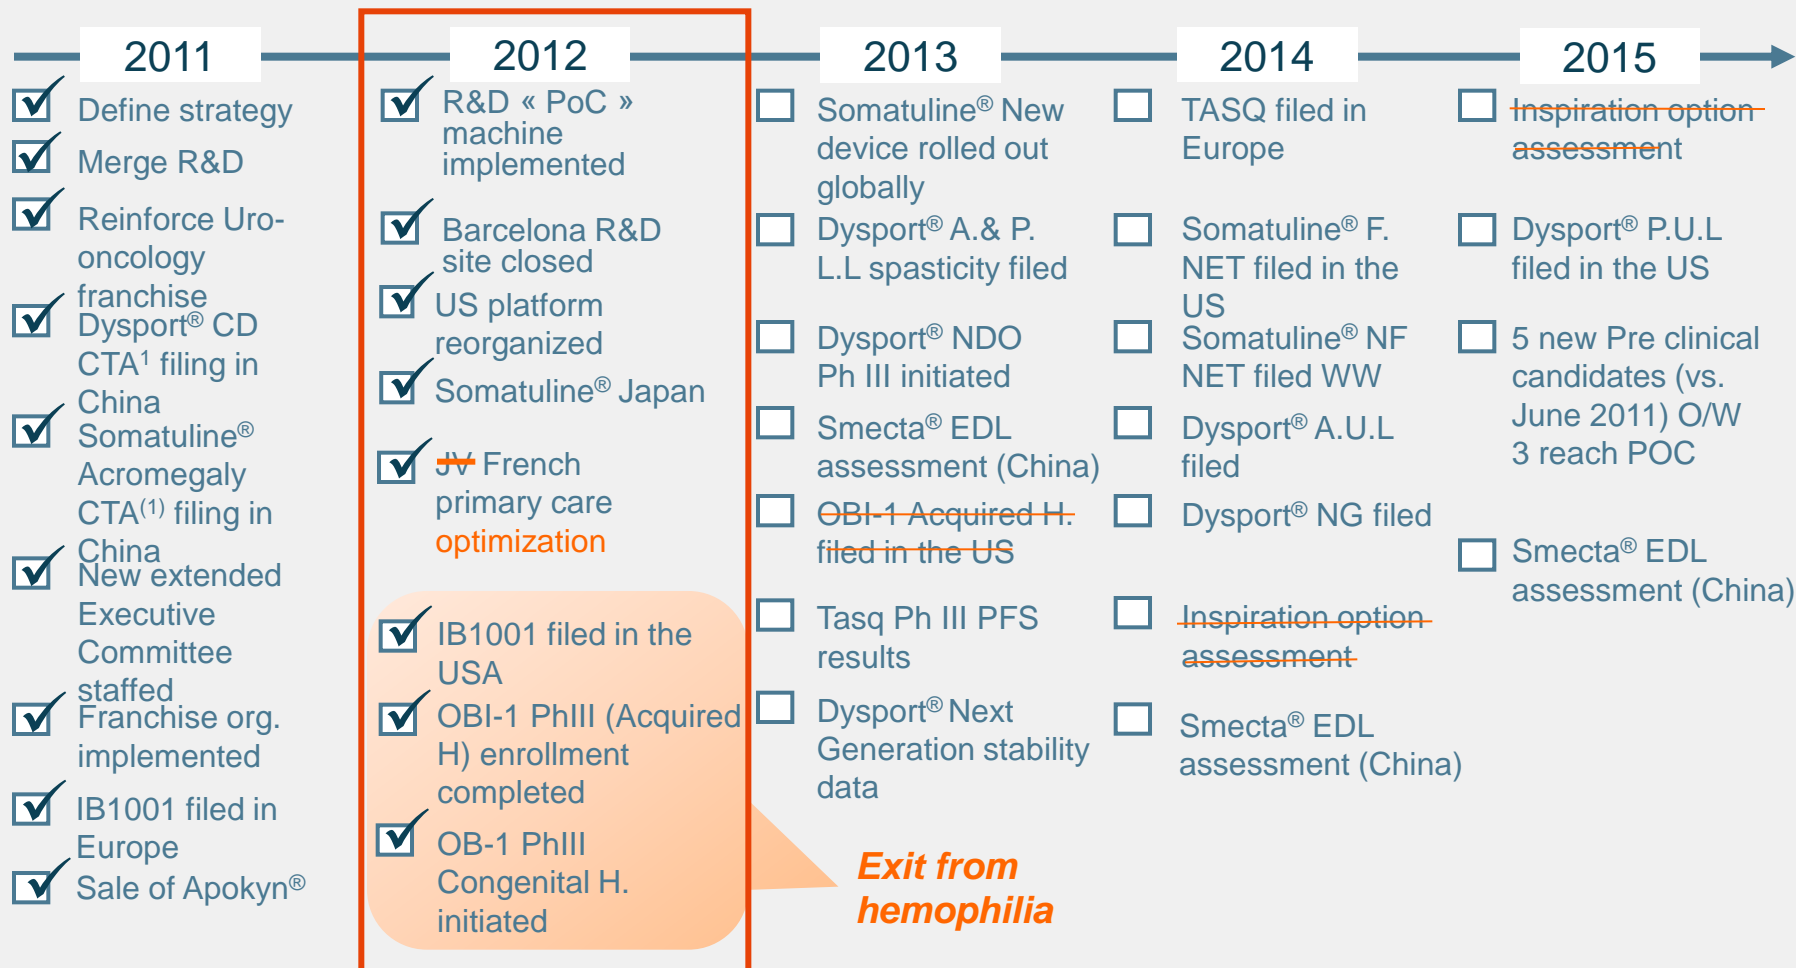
2011

Define strategy

Merge R&D

Reinforce Uro-oncology franchise

Dysport® CD CTA¹ filing in China

Somatuline® Acromegaly CTA⁽¹⁾ filing in China

New extended Executive Committee staffed

Franchise org. implemented

IB1001 filed in Europe

Sale of Apokyn®

2012

R&D « PoC » machine implemented

Barcelona R&D site closed

US platform reorganized

Somatuline® Japan

~~JV~~ French primary care optimization

IB1001 filed in the USA

OBI-1 PhIII (Acquired H) enrollment completed

OB-1 PhIII Congenital H. initiated

Exit from hemophilia

2013

Somatuline® New device rolled out globally

Dysport® A.& P. L.L spasticity filed

Dysport® NDO Ph III initiated

Smecta® EDL assessment (China)

~~OBI-1 Acquired H. filed in the US~~

Tasq Ph III PFS results

Dysport® Next Generation stability data

2014

TASQ filed in Europe

Somatuline® F. NET filed in the US

Somatuline® NF NET filed WW

Dysport® A.U.L filed

Dysport® NG filed

~~Inspiration option assessment~~

Smecta® EDL assessment (China)

2015

~~Inspiration option assessment~~

Dysport® P.U.L filed in the US

5 new Pre clinical candidates (vs. June 2011) O/W 3 reach POC

Smecta® EDL assessment (China)